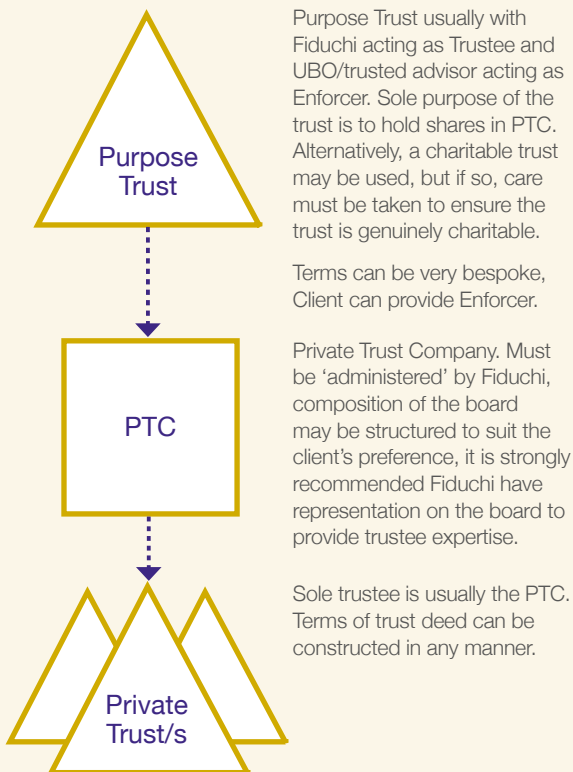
Purpose Trust

Purpose Trust usually with Fiduchi acting as Trustee and UBO/trusted advisor acting as Enforcer. Sole purpose of the trust is to hold shares in PTC. Alternatively, a charitable trust may be used, but if so, care must be taken to ensure the trust is genuinely charitable.

Terms can be very bespoke, Client can provide Enforcer.

PTC

Private Trust Company. Must be 'administered' by Fiduchi, composition of the board may be structured to suit the client's preference, it is strongly recommended Fiduchi have representation on the board to provide trustee expertise.

Private Trust/s

Sole trustee is usually the PTC. Terms of trust deed can be constructed in any manner.